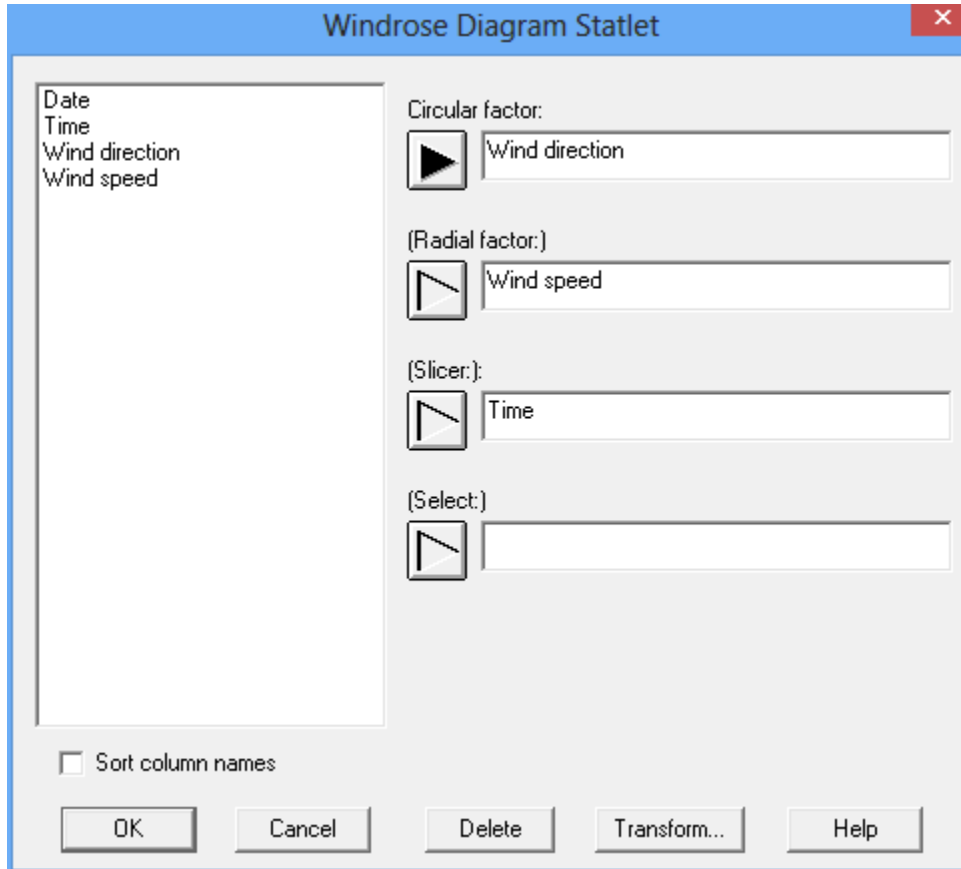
Windrose Diagram Statlet

Date
Time
Wind direction
Wind speed

Circular factor:
Wind direction

(Radial factor:)
Wind speed

(Slicer:):
Time

(Select:)

Sort column names

OK
Cancel
Delete
Transform...
Help